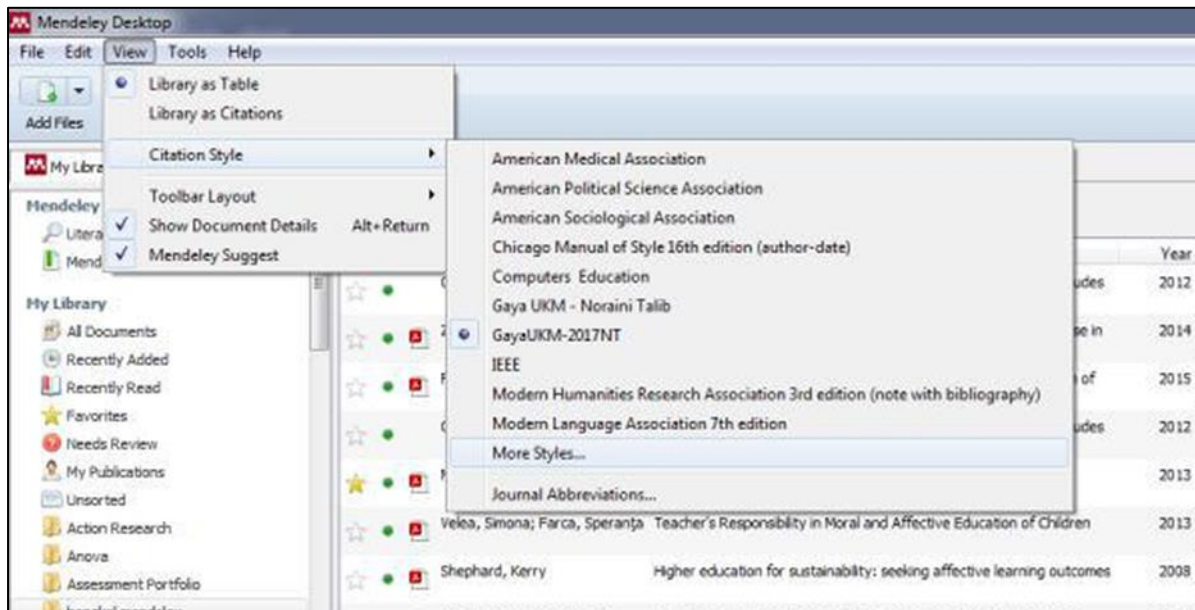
Mendeley Desktop

File Edit View Tools Help

Add Files

My Libra

Mendeley

Litera

Mend

My Library

All Documents

Recently Added

Recently Read

Favorites

Needs Review

My Publications

Unsorted

Action Research

Anova

Assessment Portfolio

Library as Table

Library as Citations

Citation Style

Toolbar Layout

Show Document Details Alt+Return

Mendeley Suggest

American Medical Association

American Political Science Association

American Sociological Association

Chicago Manual of Style 16th edition (author-date)

Computers Education

Gaya UKM - Noraini Talib

GayaUKM-2017NT

IEEE

Modern Humanities Research Association 3rd edition (note with bibliography)

Modern Language Association 7th edition

More Styles...

Journal Abbreviations...

Year

udes 2012

se in 2014

of 2015

udes 2012

2013

Velea, Simona; Farca, Speranța Teacher's Responsibility in Moral and Affective Education of Children 2013

Shephard, Kerry Higher education for sustainability: seeking affective learning outcomes 2008